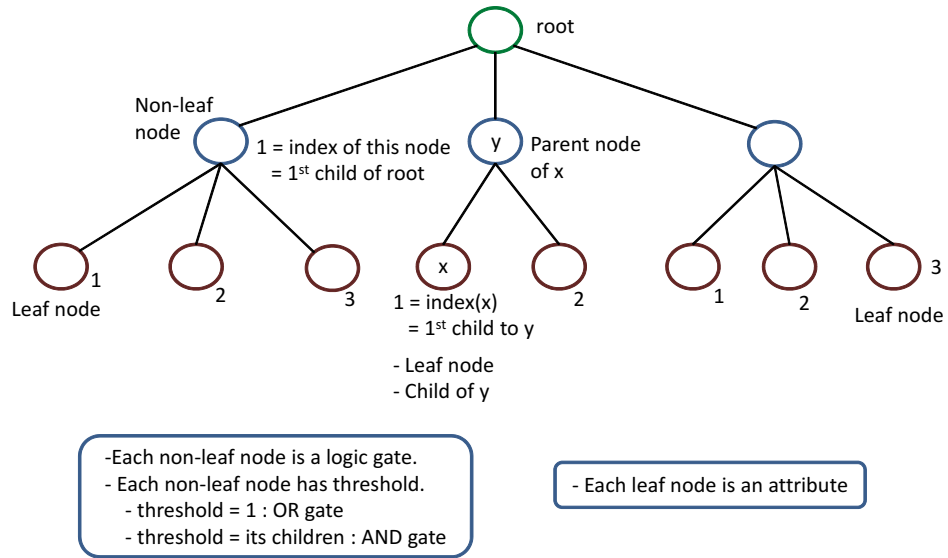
root

Non-leaf node

1 = index of this node
= 1$^{st}$ child of root

y

Parent node of x

1

Leaf node

2

3

x

1 = index(x)
= 1$^{st}$ child to y

- Leaf node
- Child of y

2

1

2

3

Leaf node

-Each non-leaf node is a logic gate.
- Each non-leaf node has threshold.
- threshold = 1 : OR gate
- threshold = its children : AND gate

- Each leaf node is an attribute